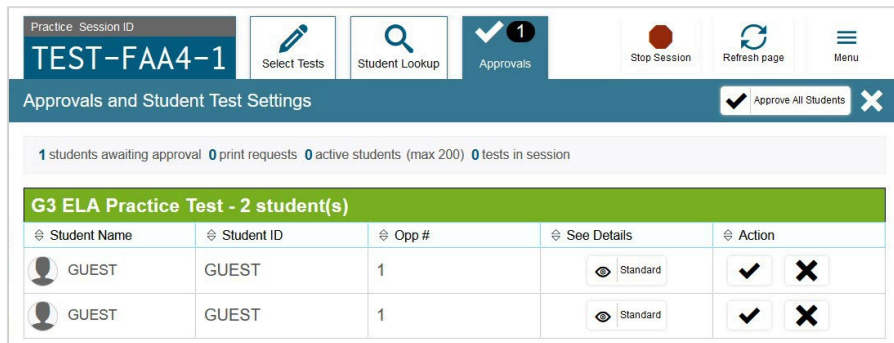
Practice Session ID
TEST-FAA4-1

Select Tests

Student Lookup

1
Approvals

Stop Session

Refresh page

Menu

Approvals and Student Test Settings

Approve All Students

1 students awaiting approval 0 print requests 0 active students (max 200) 0 tests in session

G3 ELA Practice Test - 2 student(s)

| Student Name | Student ID | Opp # | See Details | Action |
|---|---|---|---|---|
| GUEST | GUEST | 1 | Standard | |
| GUEST | GUEST | 1 | Standard | |